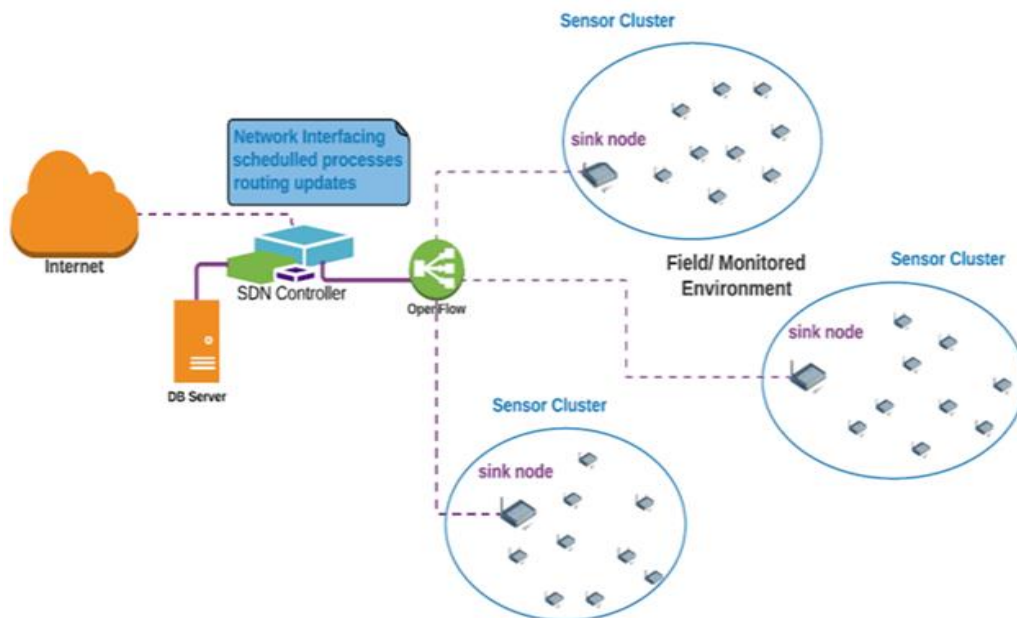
Sensor Cluster

Network Interfacing schedulled processes routing updates

sink node

Internet

SDN Controller

OpenFlow

Field/ Monitored Environment

Sensor Cluster

sink node

DB Server

Sensor Cluster

sink node